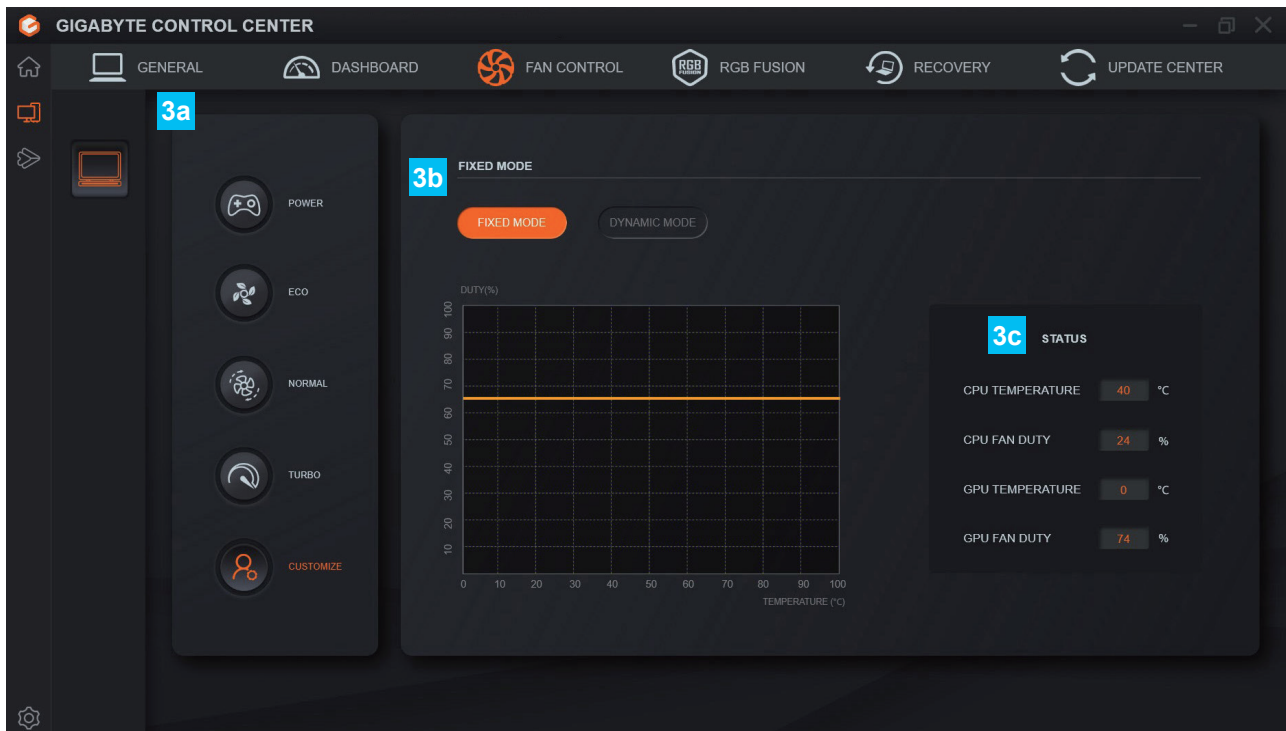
GIGABYTE CONTROL CENTER

GENERAL DASHBOARD FAN CONTROL RGB FUSION RECOVERY UPDATE CENTER

3a

POWER

ECO

NORMAL

TURBO

CUSTOMIZE

3b FIXED MODE

FIXED MODE DYNAMIC MODE

DUTY(%)

100 90 80 70 60 50 40 30 20 10

0 10 20 30 40 50 60 70 80 90 100

TEMPERATURE (°C)

3c STATUS

CPU TEMPERATURE 40 °C

CPU FAN DUTY 24 %

GPU TEMPERATURE 0 °C

GPU FAN DUTY 74 %